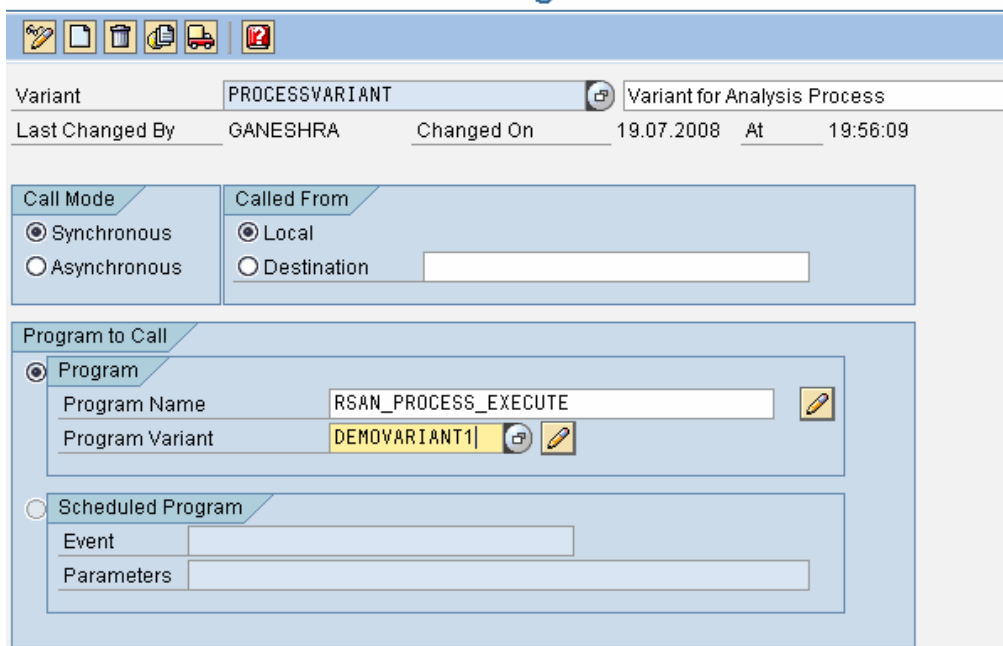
Variant PROCESSVARIANT Variant for Analysis Process
Last Changed By GANESHRA Changed On 19.07.2008 At 19:56:09

Call Mode
Synchronous
Asynchronous

Called From
Local
Destination

Program to Call
Program
Program Name RSAN_PROCESS_EXECUTE
Program Variant DEMOVARIANT1

Scheduled Program
Event
Parameters